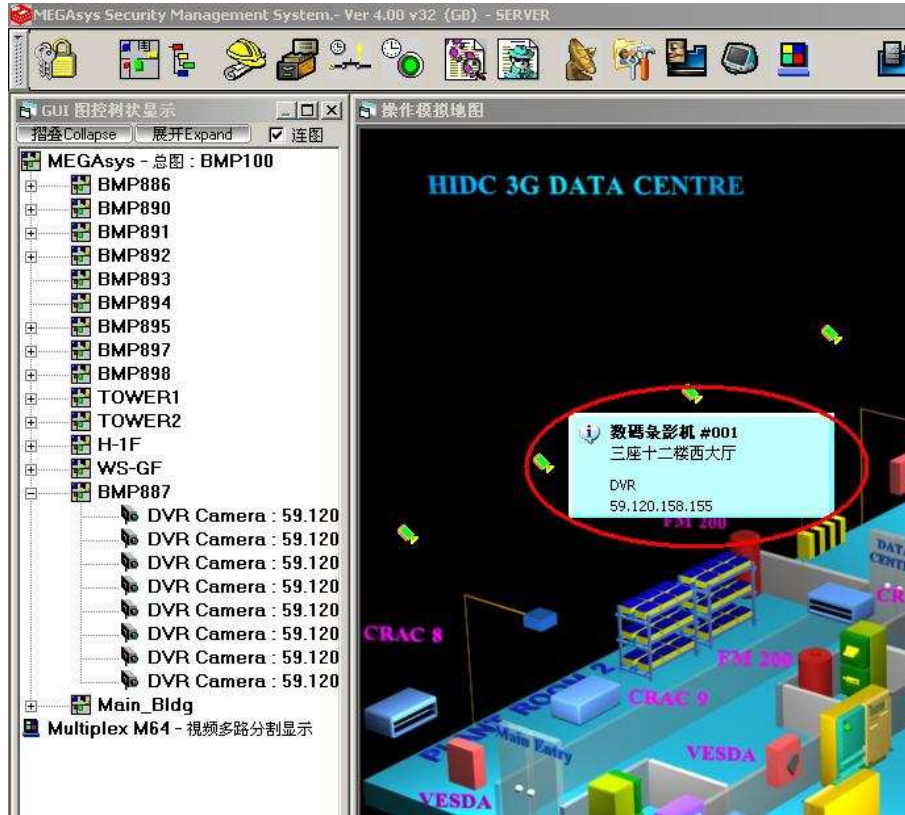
MEGAsys Security Management System.- Ver 4.00 v32 (GB) - SERVER

GUI 图控树状显示

操作模拟地图

摺叠Collapse 展开Expand ☑ 连图

MEGAsys - 总图 : BMP100
BMP886
BMP890
BMP891
BMP892
BMP893
BMP894
BMP895
BMP897
BMP898
TOWER1
TOWER2
H-1F
WS-GF
BMP887
DVR Camera : 59.120
DVR Camera : 59.120
DVR Camera : 59.120
DVR Camera : 59.120
DVR Camera : 59.120
DVR Camera : 59.120
DVR Camera : 59.120
DVR Camera : 59.120
Main_Bldg
Multiplex M64 - 视频多路分割显示

HIDC 3G DATA CENTRE

数碼录影机 #001
三座十二楼西大厅
DVR
59.120.158.155

FM 200
DATA CENT
CR
CRAC 8
FM 200
CRAC 9
PLANT ROOM 2
Main Entry
VESDA
VESDA